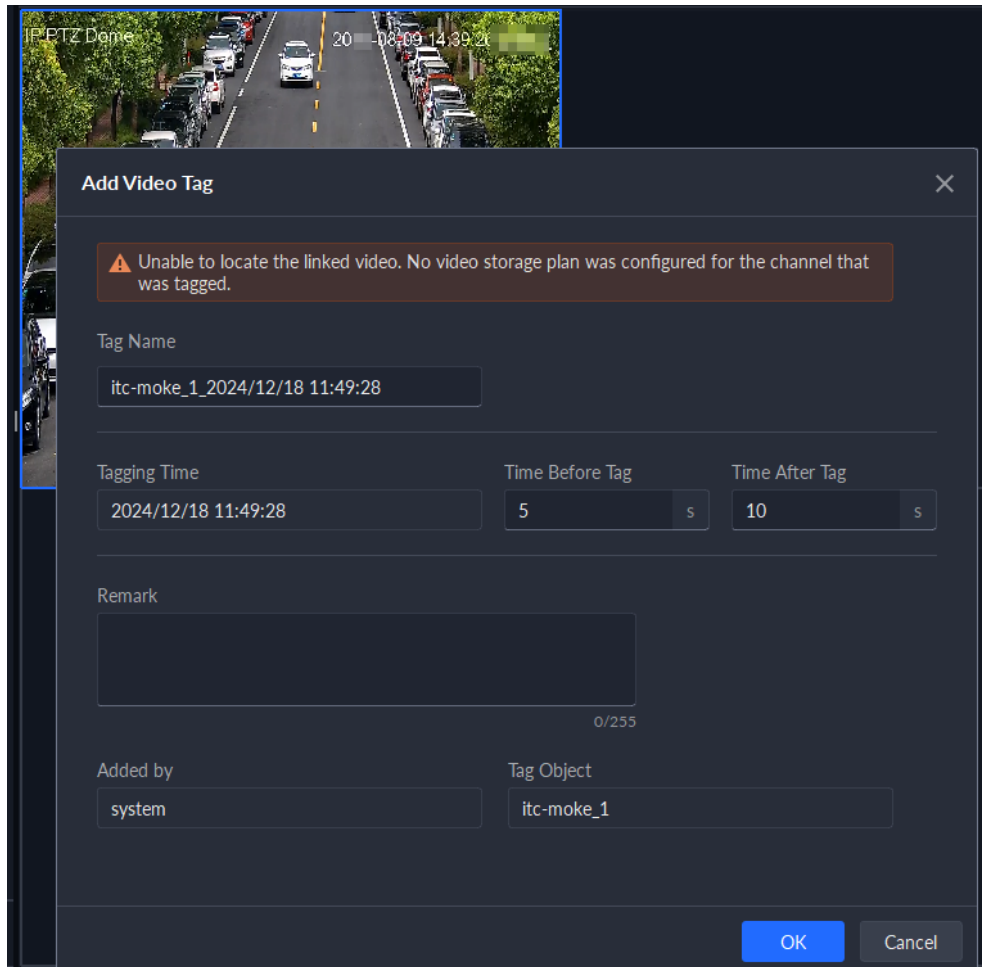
IP PTZ Dome 20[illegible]-08-09 14:39:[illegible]

Add Video Tag

Unable to locate the linked video. No video storage plan was configured for the channel that was tagged.

Tag Name

itc-moke_1_2024/12/18 11:49:28

Tagging Time

2024/12/18 11:49:28

Time Before Tag

5 s

Time After Tag

10 s

Remark

0/255

Added by

system

Tag Object

itc-moke_1

OK

Cancel